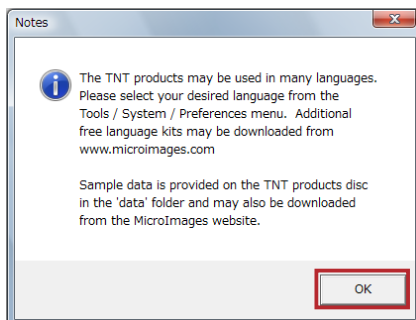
Notes

The TNT products may be used in many languages. Please select your desired language from the Tools / System / Preferences menu. Additional free language kits may be downloaded from www.microimages.com

Sample data is provided on the TNT products disc in the 'data' folder and may also be downloaded from the MicroImages website.

OK